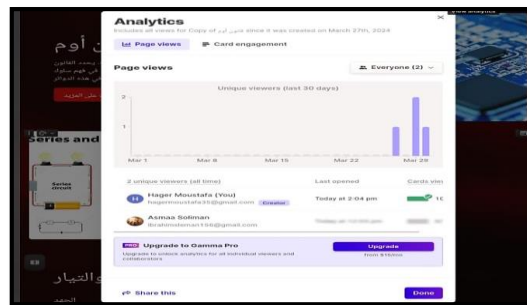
Analytics

Includes all views for Copy of قانون أوم since it was created on March 27th, 2024

Page views

Card engagement

Page views

Everyone (2)

Unique viewers (last 30 days)

2

1

0

Mar 1

Mar 8

Mar 15

Mar 22

Mar 29

2 unique viewers (all time)

Last opened

Cards viewed

H

Hager Moustafa (You)

hagermoustafa35@gmail.com

Creator

Today at 2:04 pm

1(

Asmaa Soliman

Ibrahimsleman156@gmail.com

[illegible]

PRO Upgrade to Gamma Pro

Upgrade to unlock analytics for all individual viewers and contributors

Upgrade

from $16/mo

Share this

Done

قانون أوم

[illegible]

على المزيد

Series and

Series circuit

والتيار

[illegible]

View analytics